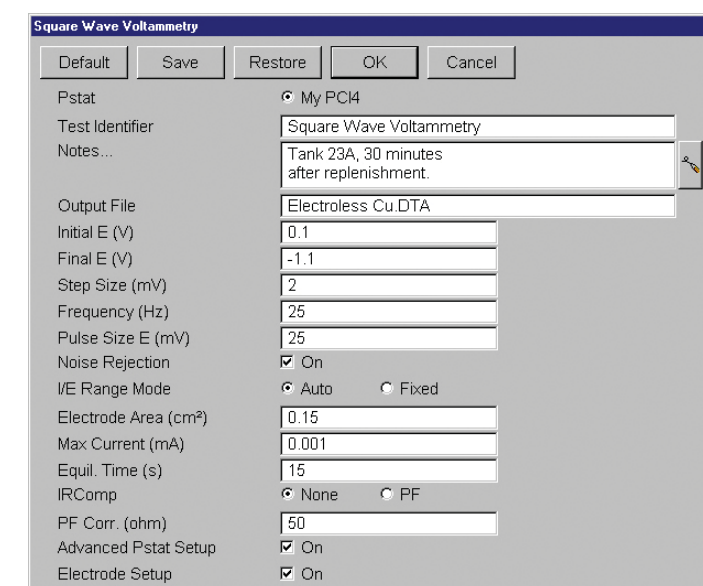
Square Wave Voltammetry

Default | Save | Restore | OK | Cancel

| | |
|---|---|
| Pstat | My PCI4 |
| Test Identifier | Square Wave Voltammetry |
| Notes... | Tank 23A, 30 minutes after replenishment. |
| Output File | Electroless Cu.DTA |
| Initial E (V) | 0.1 |
| Final E (V) | -1.1 |
| Step Size (mV) | 2 |
| Frequency (Hz) | 25 |
| Pulse Size E (mV) | 25 |
| Noise Rejection | On |
| I/E Range Mode | Auto / Fixed |
| Electrode Area (cm²) | 0.15 |
| Max Current (mA) | 0.001 |
| Equil. Time (s) | 15 |
| IRComp | None / PF |
| PF Corr. (ohm) | 50 |
| Advanced Pstat Setup | On |
| Electrode Setup | On |